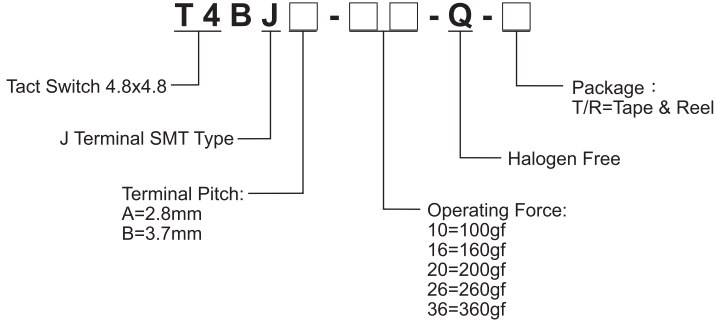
T 4 B J □ - □□ - Q - □

Tact Switch 4.8x4.8

J Terminal SMT Type

Terminal Pitch:
A=2.8mm
B=3.7mm

Package：
T/R=Tape & Reel

Halogen Free

Operating Force:
10=100gf
16=160gf
20=200gf
26=260gf
36=360gf